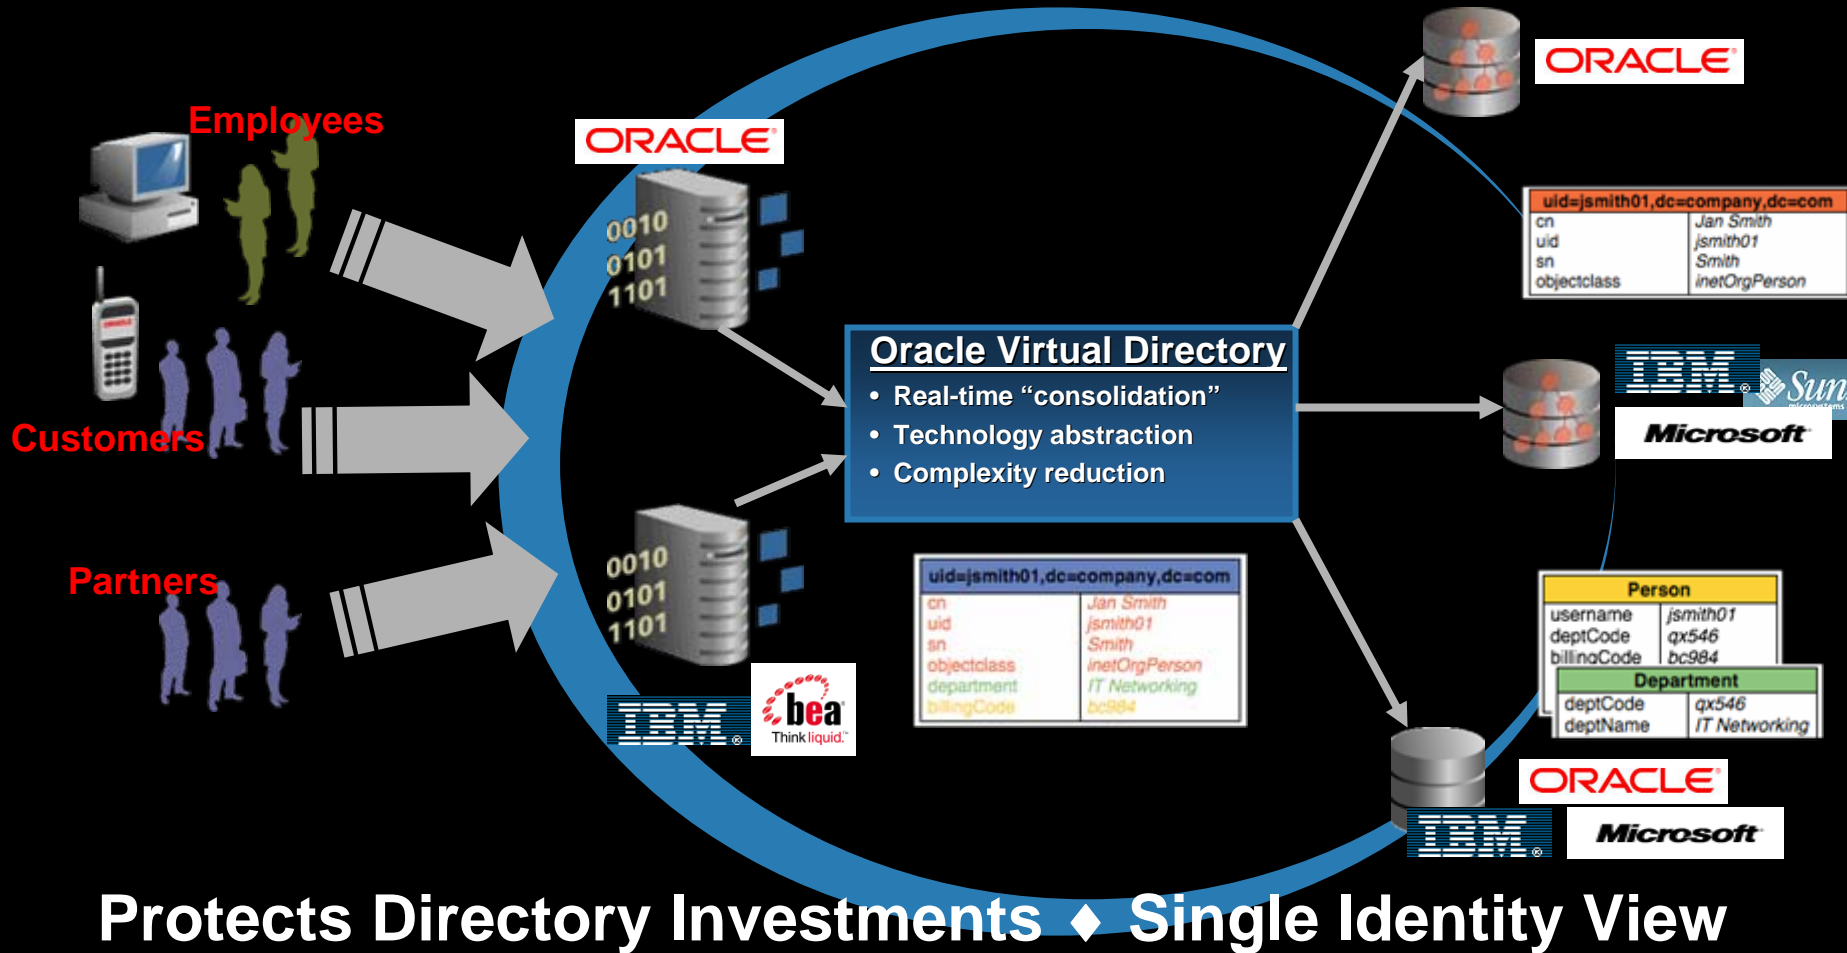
Employees

Customers

Partners

ORACLE

0010
0101
1101

0010
0101
1101

IBM

bea
Think liquid.

Oracle Virtual Directory
• Real-time "consolidation"
• Technology abstraction
• Complexity reduction

| uid=jsmith01,dc=company,dc=com | |
|---|---|
| cn | Jan Smith |
| uid | jsmith01 |
| sn | Smith |
| objectclass | inetOrgPerson |
| department | IT Networking |
| billingCode | bc984 |

ORACLE

| uid=jsmith01,dc=company,dc=com | |
|---|---|
| cn | Jan Smith |
| uid | jsmith01 |
| sn | Smith |
| objectclass | inetOrgPerson |

IBM
Sun
microsystems
Microsoft

| Person | |
|---|---|
| username | jsmith01 |
| deptCode | qx546 |
| billingCode | bc984 |

| Department | |
|---|---|
| deptCode | qx546 |
| deptName | IT Networking |

ORACLE
IBM
Microsoft

Protects Directory Investments ♦ Single Identity View